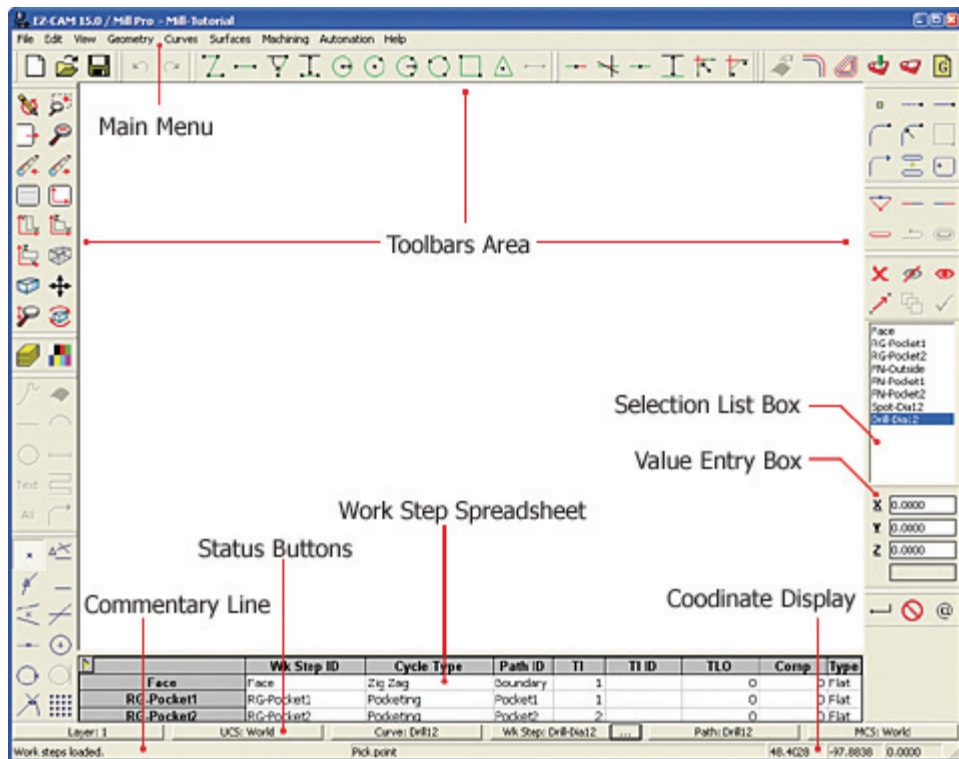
EZ-CAM 15.0 / Mill Pro - Mill-Tutorial

File Edit View Geometry Curves Surfaces Machining Automation Help

Main Menu

Toolbars Area

Face
RG-Pocket1
RG-Pocket2
FN-Outside
FN-Pocket1
FN-Pocket2
Spot-Dia12
Drill-Dia12

Selection List Box

Value Entry Box

X 0.0000
Y 0.0000
Z 0.0000

Text
All

Work Step Spreadsheet

Status Buttons

Commentary Line

Coodinate Display

| | Wk Step ID | Cycle Type | Path ID | Tl | Tl ID | TLO | Comp | Type |
|---|---|---|---|---|---|---|---|---|
| Face | Face | Zig Zag | Boundary | 1 | | 0 | 0 | Flat |
| RG-Pocket1 | RG-Pocket1 | Pocketing | Pocket1 | 1 | | 0 | 0 | Flat |
| RG-Pocket2 | RG-Pocket2 | Pocketing | Pocket2 | 2 | | 0 | 0 | Flat |

Layer: 1 | UCS: World | Curve: Drill12 | Wk Step: Drill-Dia12 | ... | Path: Drill12 | MCS: World

Work steps loaded. | Pick point | 48.4028 | -97.8838 | 0.0000